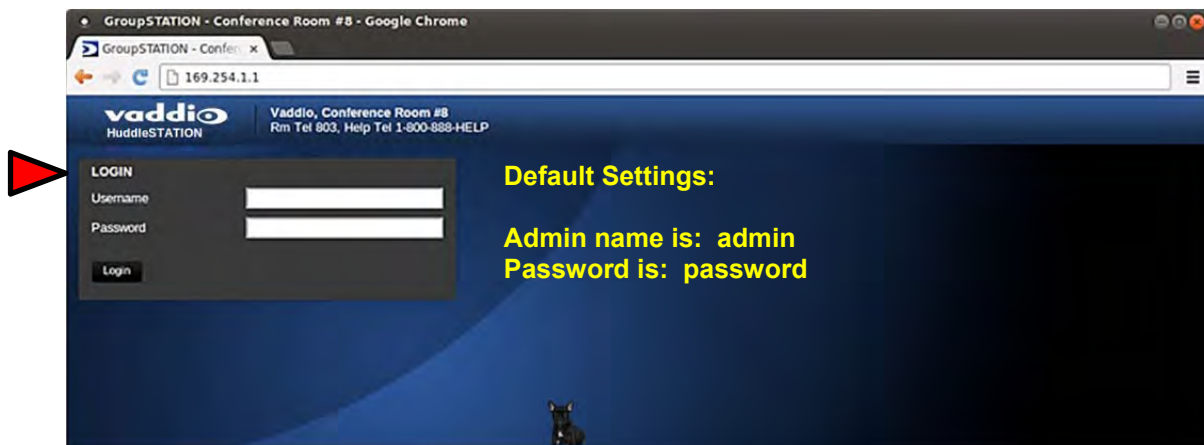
GroupSTATION - Conference Room #8 - Google Chrome

GroupSTATION - Confe ×

169.254.1.1

vaddio
HuddleSTATION

Vaddio, Conference Room #8
Rm Tel 803, Help Tel 1-800-888-HELP

LOGIN
Username
Password
Login

Default Settings:

Admin name is: admin
Password is: password